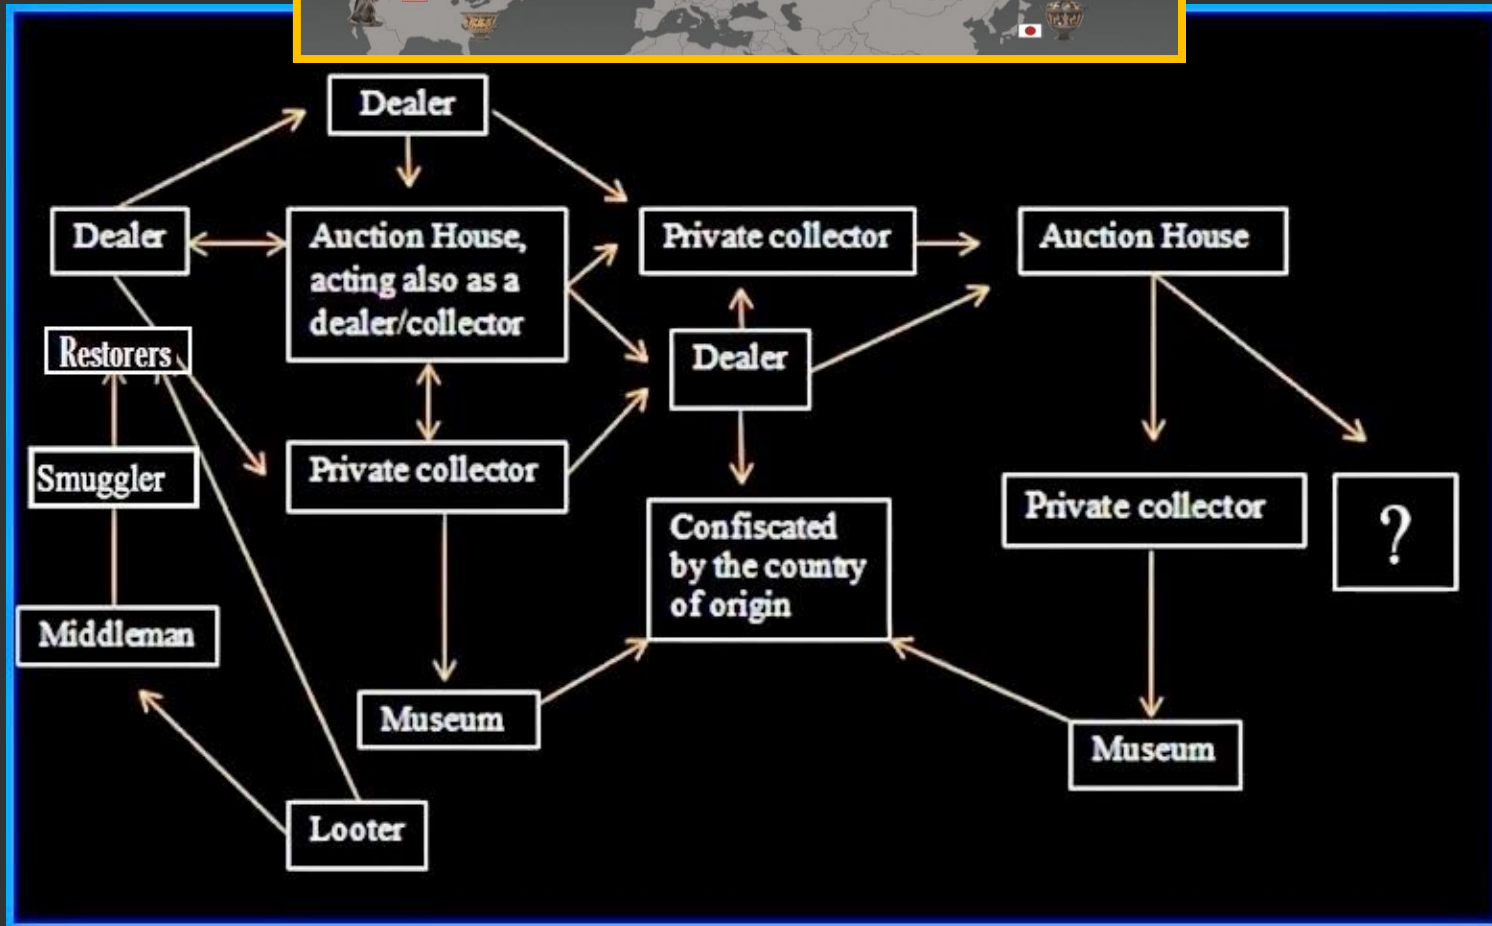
Dealer

Dealer

Auction House, acting also as a dealer/collector

Private collector

Auction House

Restorers

Dealer

Smuggler

Private collector

Private collector

?

Confiscated by the country of origin

Middleman

Museum

Museum

Looter